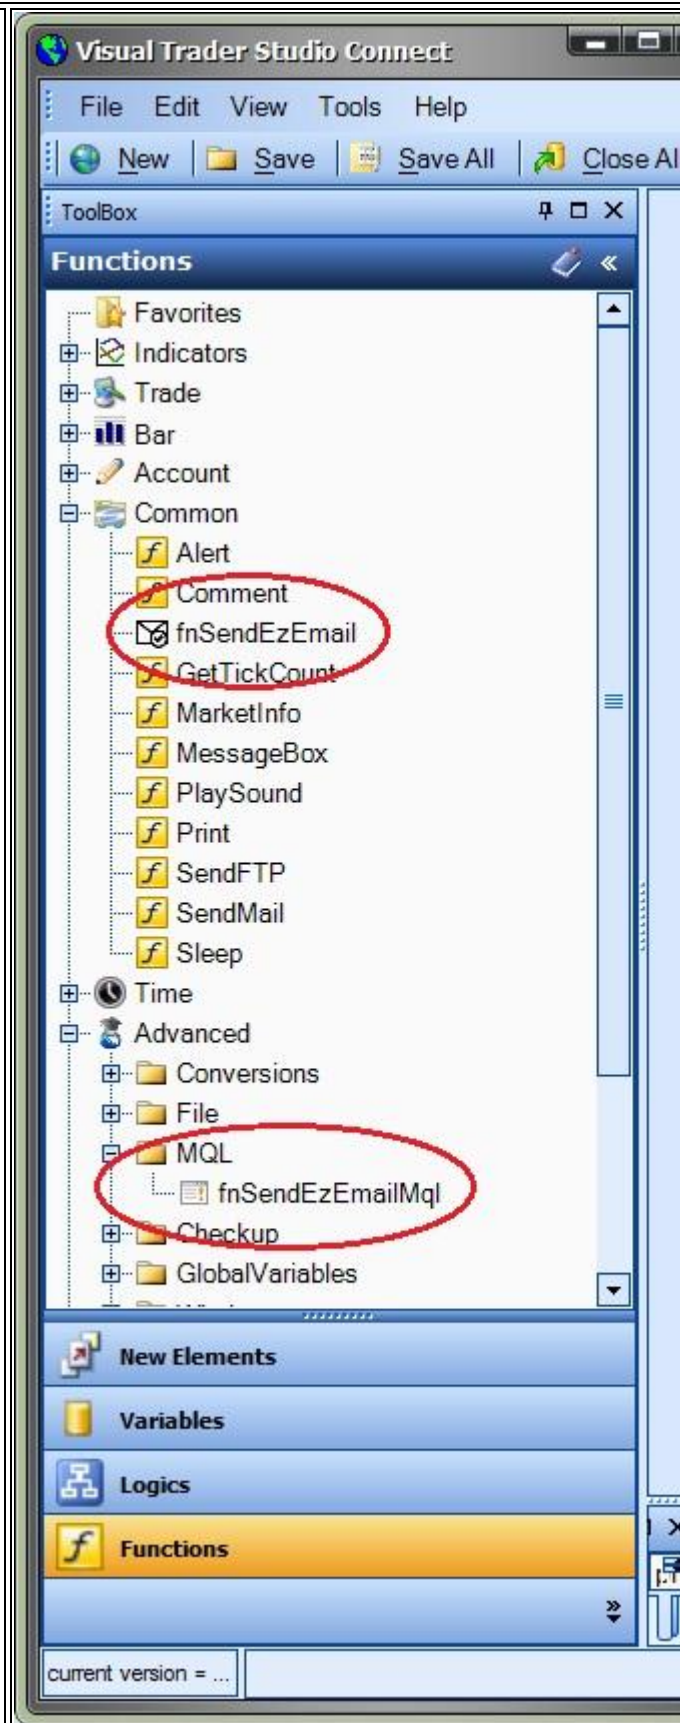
Visual Trader Studio Connect

File Edit View Tools Help

New Save Save All Close Al

ToolBox

Functions

Favorites
Indicators
Trade
Bar
Account
Common
Alert
Comment
fnSendEzEmail
GetTickCount
MarketInfo
MessageBox
PlaySound
Print
SendFTP
SendMail
Sleep
Time
Advanced
Conversions
File
MQL
fnSendEzEmailMql
Checkup
GlobalVariables

New Elements

Variables

Logics

Functions

current version = ...